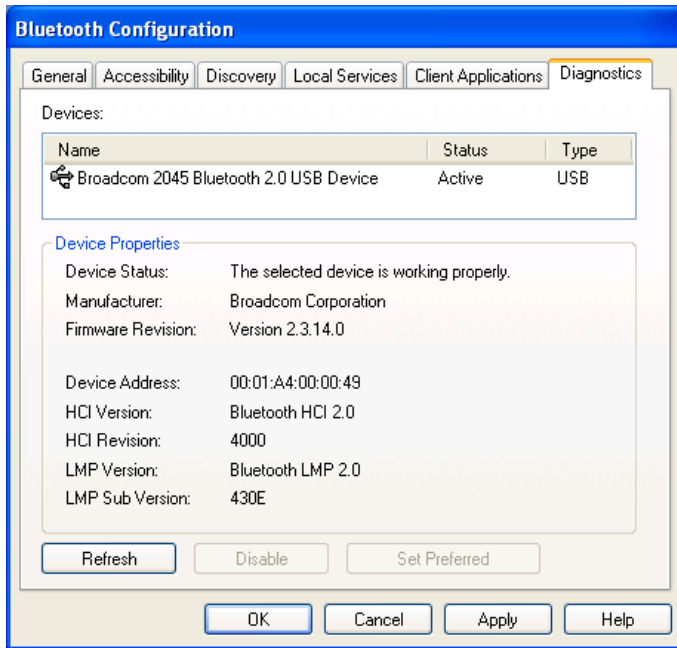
Bluetooth Configuration

General | Accessibility | Discovery | Local Services | Client Applications | Diagnostics

Devices:

| Name | Status | Type |
|---|---|---|
| Broadcom 2045 Bluetooth 2.0 USB Device | Active | USB |

Device Properties

Device Status: The selected device is working properly.
Manufacturer: Broadcom Corporation
Firmware Revision: Version 2.3.14.0

Device Address: 00:01:A4:00:00:49
HCI Version: Bluetooth HCI 2.0
HCI Revision: 4000
LMP Version: Bluetooth LMP 2.0
LMP Sub Version: 430E

Refresh | Disable | Set Preferred

OK | Cancel | Apply | Help